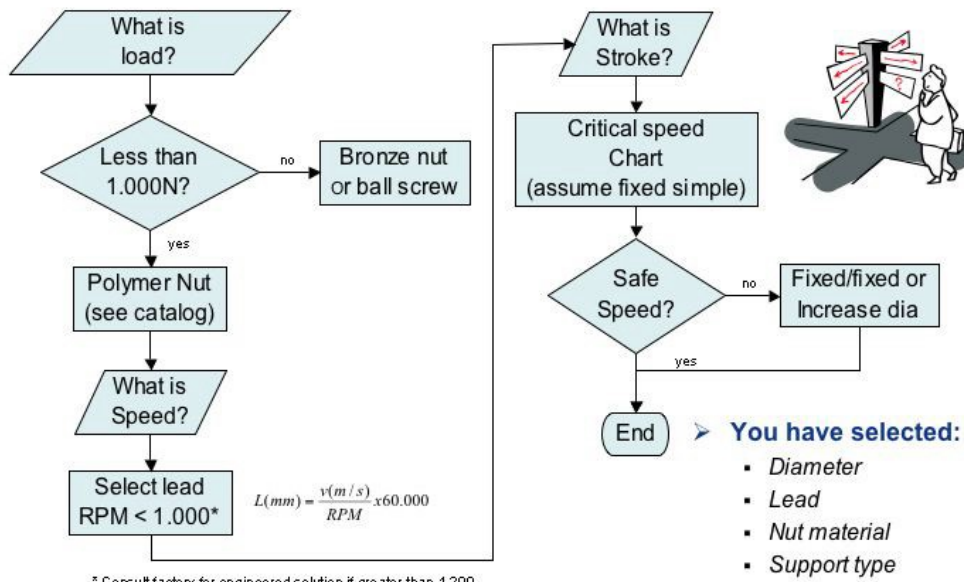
What is load?

Less than 1.000N?

no

Bronze nut or ball screw

yes

Polymer Nut (see catalog)

What is Speed?

Select lead RPM < 1.000*

$L(mm) = \frac{v(m/s)}{RPM} x60.000$

* Consult factory for engineered solution if greater than 1.200

What is Stroke?

Critical speed Chart (assume fixed simple)

Safe Speed?

no

Fixed/fixed or Increase dia

yes

End

➢ You have selected:
- Diameter
- Lead
- Nut material
- Support type